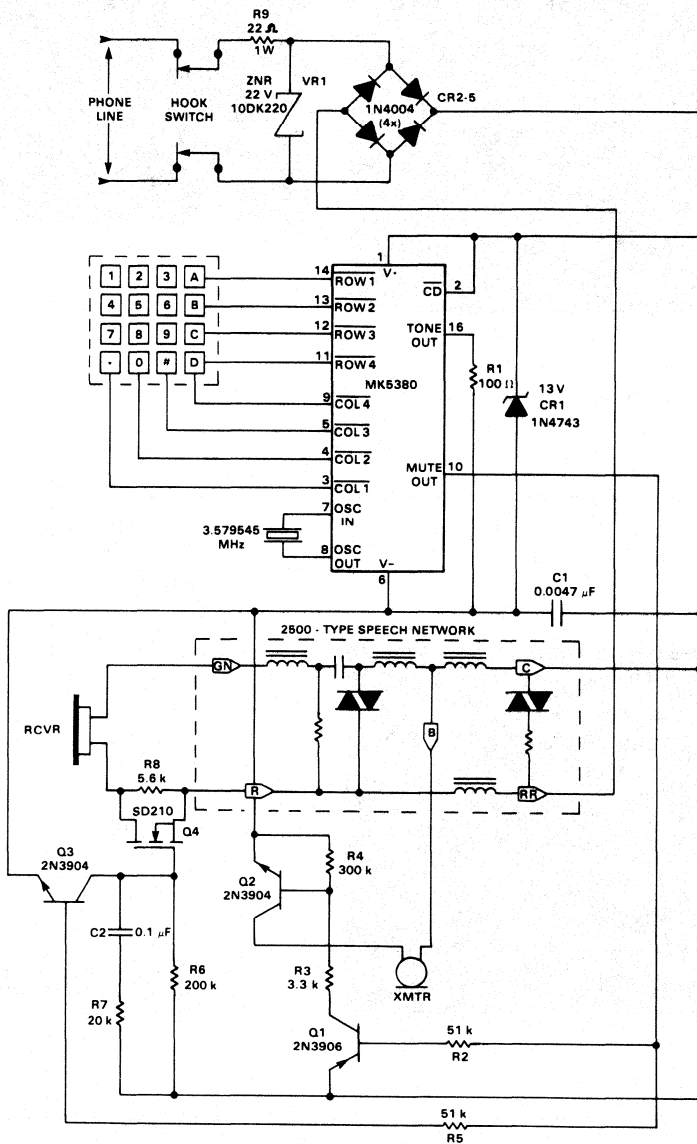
R9
22 Ω
1W

PHONE LINE

HOOK SWITCH

ZNR
22 V
10DK220

VR1

1N4004
(4x)

CR2-5

1 2 3 A
4 5 6 B
7 8 9 C
* 0 # D

1
V+
14 $\overline{ROW 1}$
13 $\overline{ROW 2}$
12 $\overline{ROW 3}$
11 $\overline{ROW 4}$
$\overline{CD}$ 2
TONE OUT 16
MK5380
9 $\overline{COL 4}$
5 $\overline{COL 3}$
4 $\overline{COL 2}$
3 $\overline{COL 1}$
MUTE OUT 10
7 OSC IN
8 OSC OUT
V-
6

R1
100 Ω

13 V
CR1
1N4743

3.579545
MHz

C1
0.0047 μF

2500 - TYPE SPEECH NETWORK

GN
C
B
R
RR

RCVR

R8
5.6 k

SD210

Q4

Q3
2N3904

R4
300 k

Q2
2N3904

C2 0.1 μF

R6
200 k

R7
20 k

R3
3.3 k

XMTR

Q1
2N3906

51 k
R2

51 k
R5